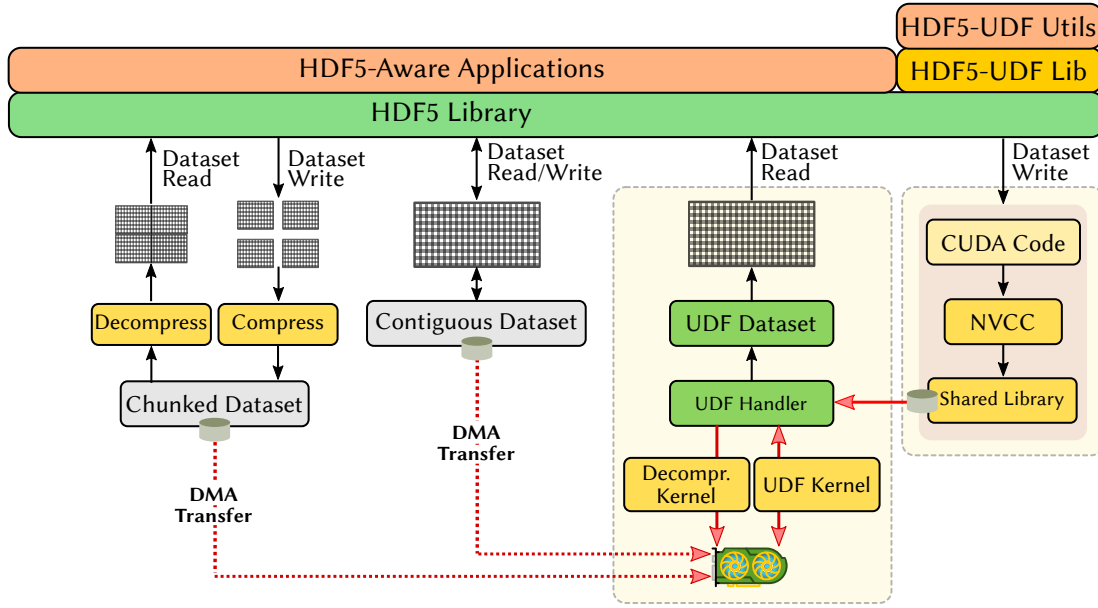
HDF5-UDF Utils

HDF5-Aware Applications

HDF5-UDF Lib

HDF5 Library

Dataset Read

Dataset Write

Dataset Read/Write

Dataset Read

Dataset Write

CUDA Code

NVCC

Shared Library

Decompress

Compress

Contiguous Dataset

UDF Dataset

Chunked Dataset

UDF Handler

DMA Transfer

DMA Transfer

Decompr. Kernel

UDF Kernel